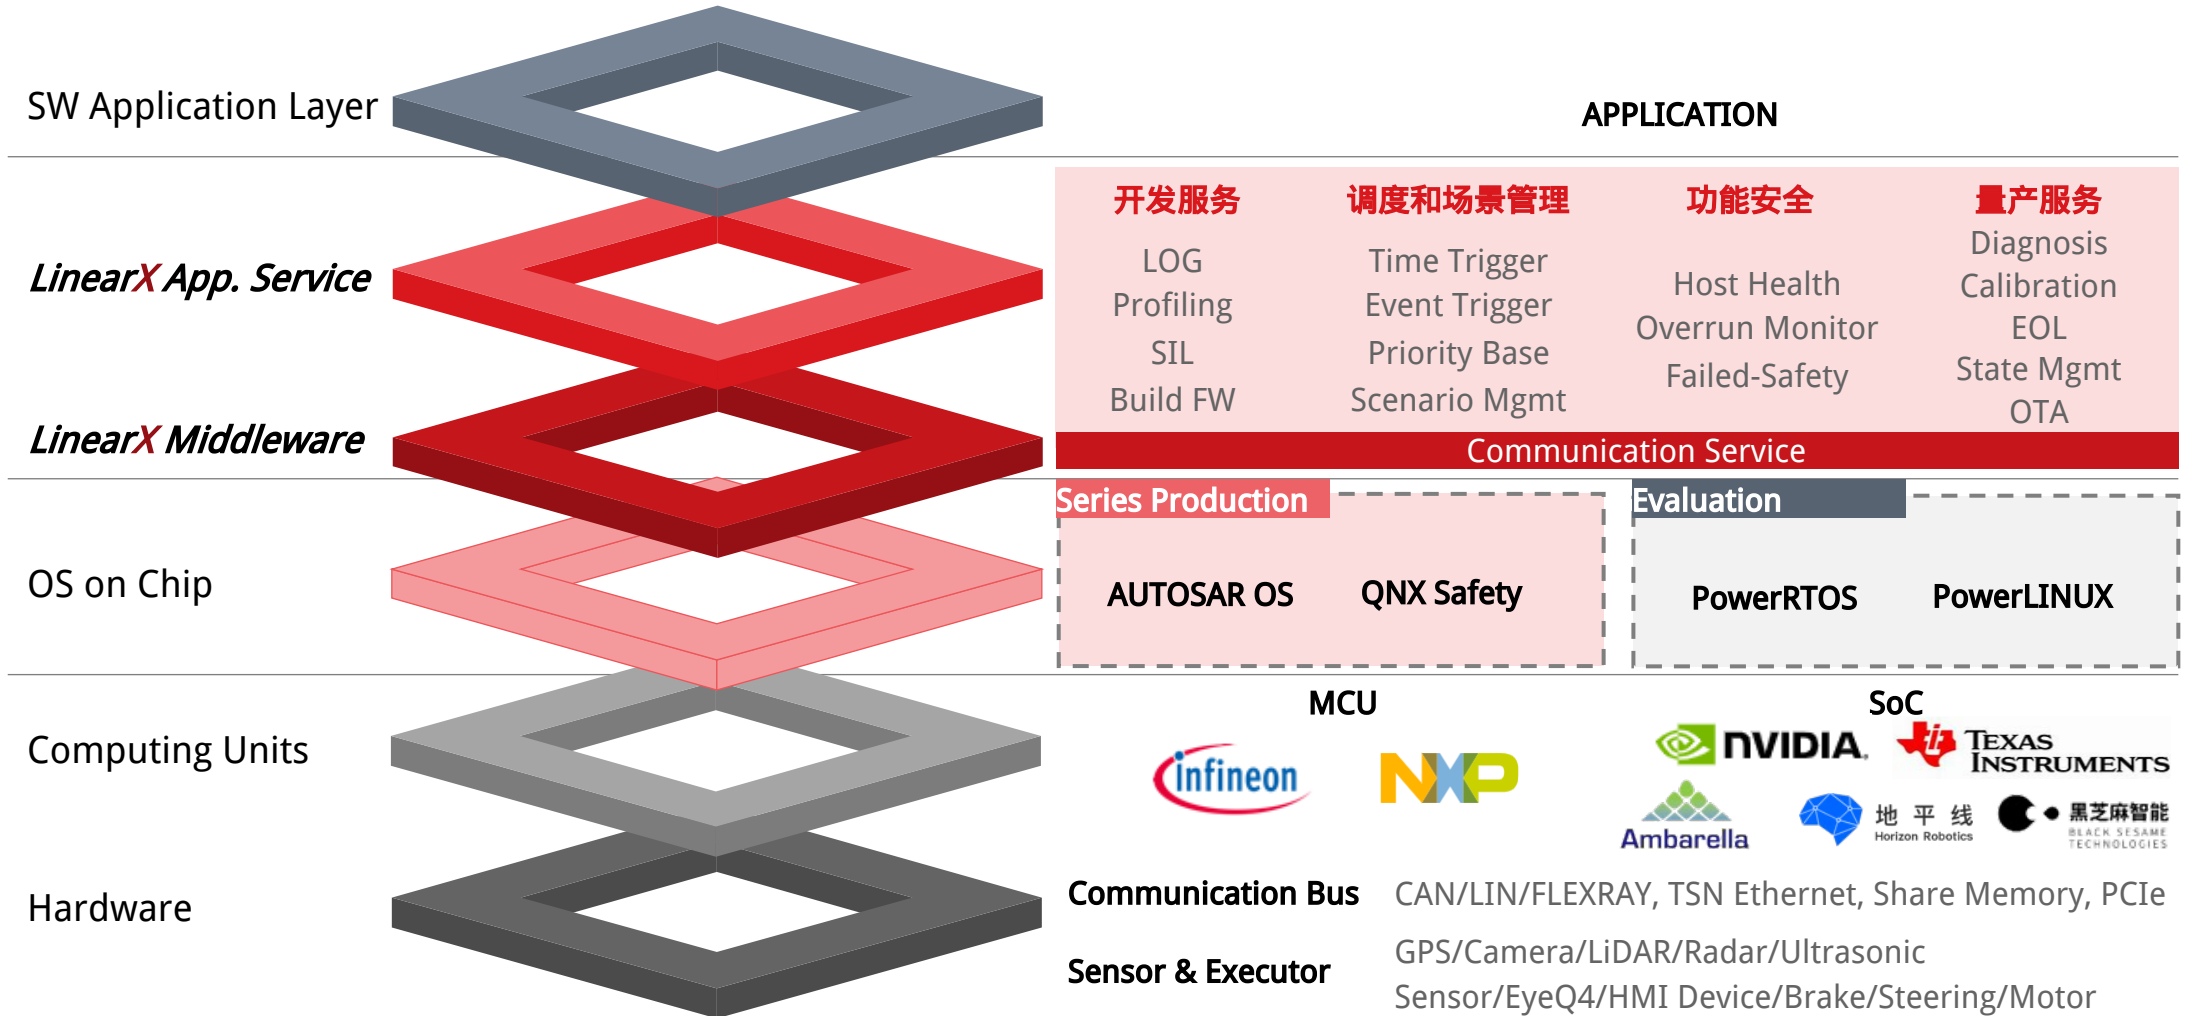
SW Application Layer

APPLICATION

LinearX App. Service

LinearX Middleware

开发服务
LOG
Profiling
SIL
Build FW

调度和场景管理
Time Trigger
Event Trigger
Priority Base
Scenario Mgmt

功能安全
Host Health
Overrun Monitor
Failed-Safety

量产服务
Diagnosis
Calibration
EOL
State Mgmt
OTA

Communication Service

OS on Chip

Series Production
AUTOSAR OS
QNX Safety

Evaluation
PowerRTOS
PowerLINUX

Computing Units

MCU
infineon
NXP

SoC
NVIDIA
TEXAS INSTRUMENTS
Ambarella
地平线 Horizon Robotics
黑芝麻智能 BLACK SESAME TECHNOLOGIES

Hardware

Communication Bus
CAN/LIN/FLEXRAY, TSN Ethernet, Share Memory, PCIe

Sensor & Executor
GPS/Camera/LiDAR/Radar/Ultrasonic Sensor/EyeQ4/HMI Device/Brake/Steering/Motor